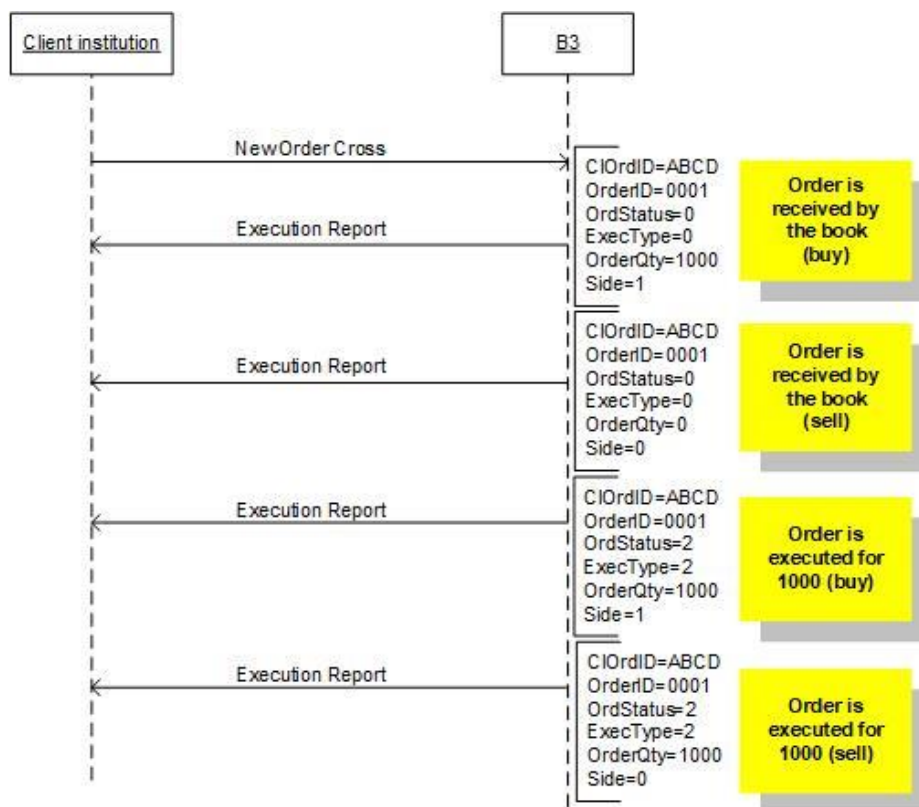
Client institution

B3

NewOrder Cross

ClOrdID=ABCD
OrderID=0001
OrdStatus=0
ExecType=0
OrderQty=1000
Side=1

Order is received by the book (buy)

Execution Report

Execution Report

ClOrdID=ABCD
OrderID=0001
OrdStatus=0
ExecType=0
OrderQty=0
Side=0

Order is received by the book (sell)

Execution Report

ClOrdID=ABCD
OrderID=0001
OrdStatus=2
ExecType=2
OrderQty=1000
Side=1

Order is executed for 1000 (buy)

Execution Report

ClOrdID=ABCD
OrderID=0001
OrdStatus=2
ExecType=2
OrderQty=1000
Side=0

Order is executed for 1000 (sell)